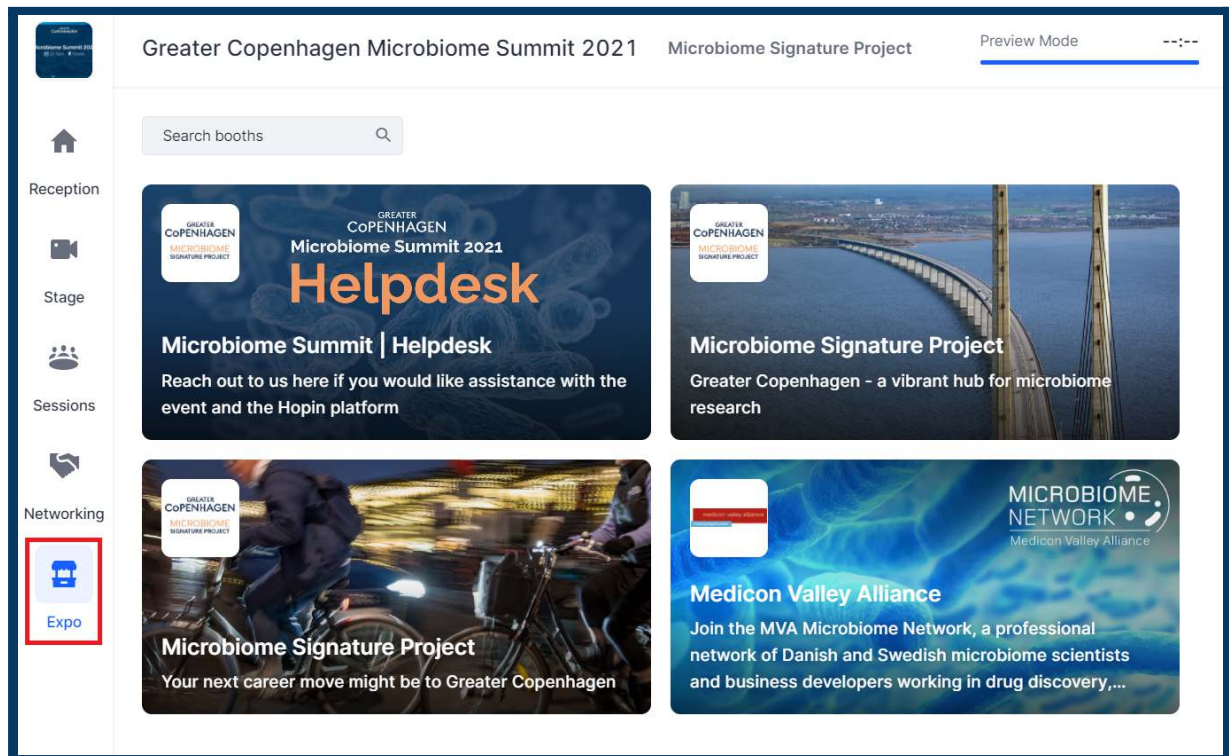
Microbiome Summit 2021

Greater Copenhagen Microbiome Summit 2021

Microbiome Signature Project

Preview Mode

--:--

Reception

Stage

Sessions

Networking

Expo

Search booths

GREATER COPENHAGEN MICROBIOME SIGNATURE PROJECT

GREATER COPENHAGEN Microbiome Summit 2021 Helpdesk

Microbiome Summit | Helpdesk

Reach out to us here if you would like assistance with the event and the Hopin platform

GREATER COPENHAGEN MICROBIOME SIGNATURE PROJECT

Microbiome Signature Project

Greater Copenhagen - a vibrant hub for microbiome research

GREATER COPENHAGEN MICROBIOME SIGNATURE PROJECT

Microbiome Signature Project

Your next career move might be to Greater Copenhagen

medicon valley alliance

MICROBIOME NETWORK Medicon Valley Alliance

Medicon Valley Alliance

Join the MVA Microbiome Network, a professional network of Danish and Swedish microbiome scientists and business developers working in drug discovery,...